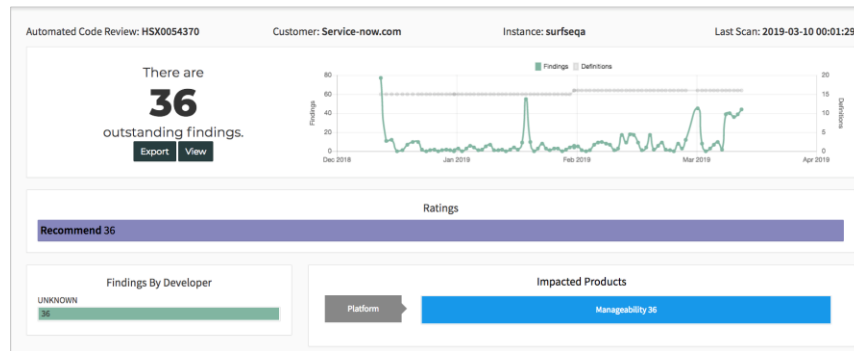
Automated Code Review: **HSX0054370** Customer: **Service-now.com** Instance: **surfseqa** Last Scan: **2019-03-10 00:01:29**

There are

**36**

outstanding findings.

Export View

Findings Definitions

80 60 40 20 0

Findings

20 15 10 5 0

Definitions

Dec 2018 Jan 2019 Feb 2019 Mar 2019 Apr 2019

Ratings

**Recommend** 36

Findings By Developer

UNKNOWN

36

Impacted Products

Platform

Manageability 36